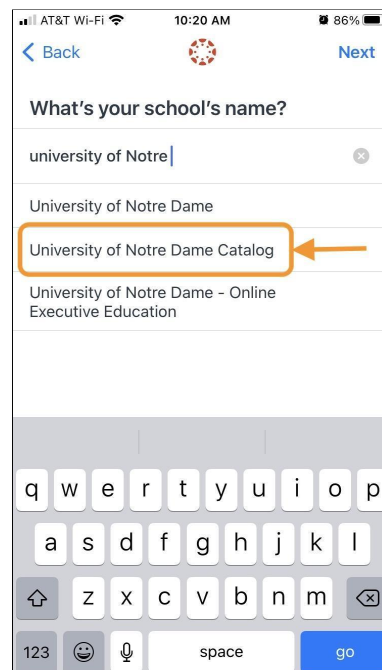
AT&T Wi-Fi 10:20 AM 86%

Back Next

What's your school's name?

university of Notre

University of Notre Dame

University of Notre Dame Catalog

University of Notre Dame - Online Executive Education

q w e r t y u i o p
a s d f g h j k l
z x c v b n m
123 space go